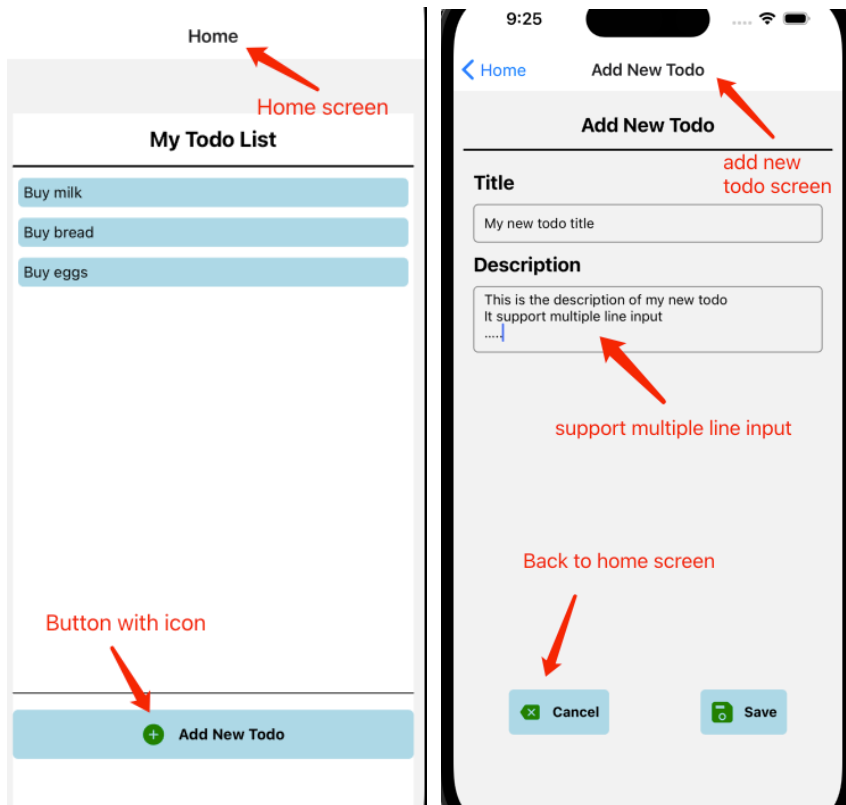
Home

Home screen

My Todo List

Buy milk

Buy bread

Buy eggs

Button with icon

Add New Todo

9:25

Home

Add New Todo

Add New Todo

add new todo screen

Title

My new todo title

Description

This is the description of my new todo
It support multiple line input
.....

support multiple line input

Back to home screen

Cancel

Save